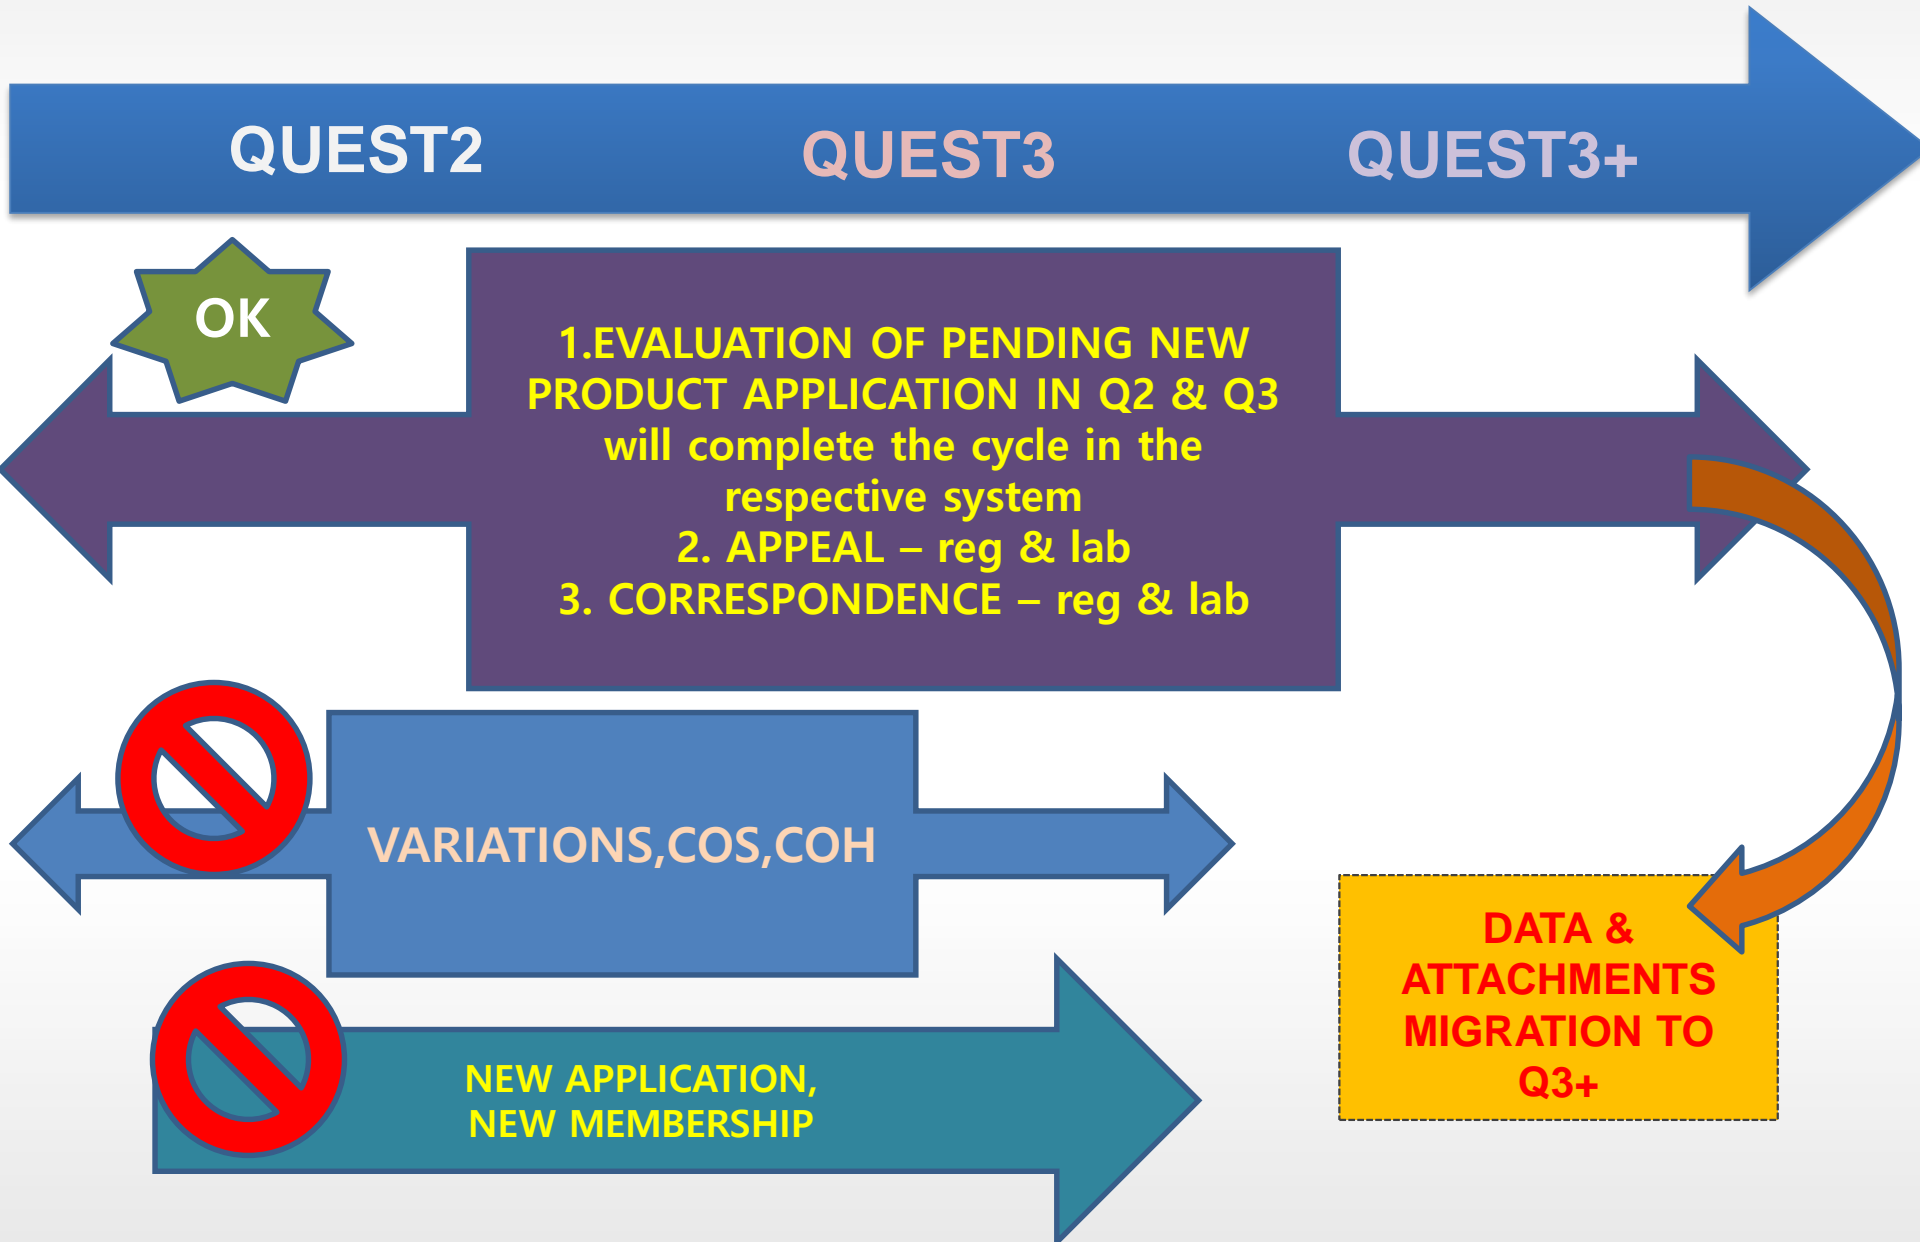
QUEST2 QUEST3 QUEST3+

OK

1.EVALUATION OF PENDING NEW PRODUCT APPLICATION IN Q2 & Q3 will complete the cycle in the respective system
2. APPEAL – reg & lab
3. CORRESPONDENCE – reg & lab

VARIATIONS,COS,COH

NEW APPLICATION, NEW MEMBERSHIP

DATA & ATTACHMENTS MIGRATION TO Q3+